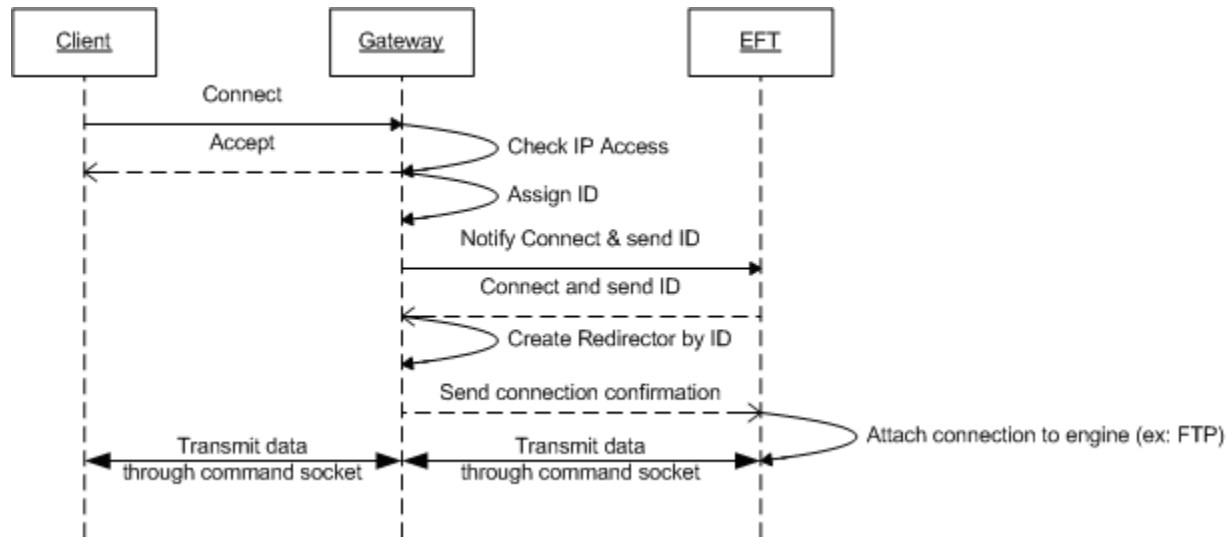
Client

Gateway

EFT

Connect

Accept

Check IP Access

Assign ID

Notify Connect & send ID

Connect and send ID

Create Redirector by ID

Send connection confirmation

Attach connection to engine (ex: FTP)

Transmit data through command socket

Transmit data through command socket